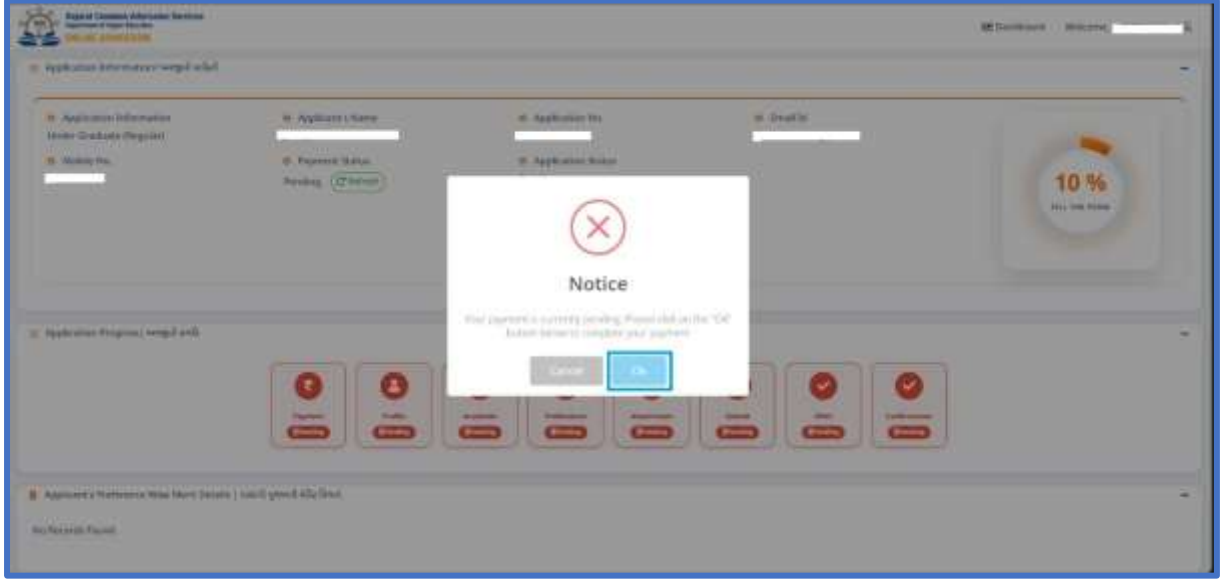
Gujarat Common Admission Services
Department of Higher Education
ONLINE ADMISSION

Dashboard Welcome

Application Information / અરજીની વિગતો

Application Information
Under Graduate (Regular)

Applicant's Name

Application No.

Email Id

Mobile No.

Payment Status
Pending Refresh

Application Status

10 %
FILL THE FORM

Notice

Your payment is currently pending. Please click on the "OK" button below to complete your payment.

Cancel
Ok

Application Progress / અરજીની પ્રગતિ

Payment
Pending

Profile
Pending

Academic
Pending

Preferences
Pending

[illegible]
Pending

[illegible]
Pending

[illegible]
Pending

Confirmation
Pending

Applicant's Preference Wise Merit Details | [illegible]

No Records Found